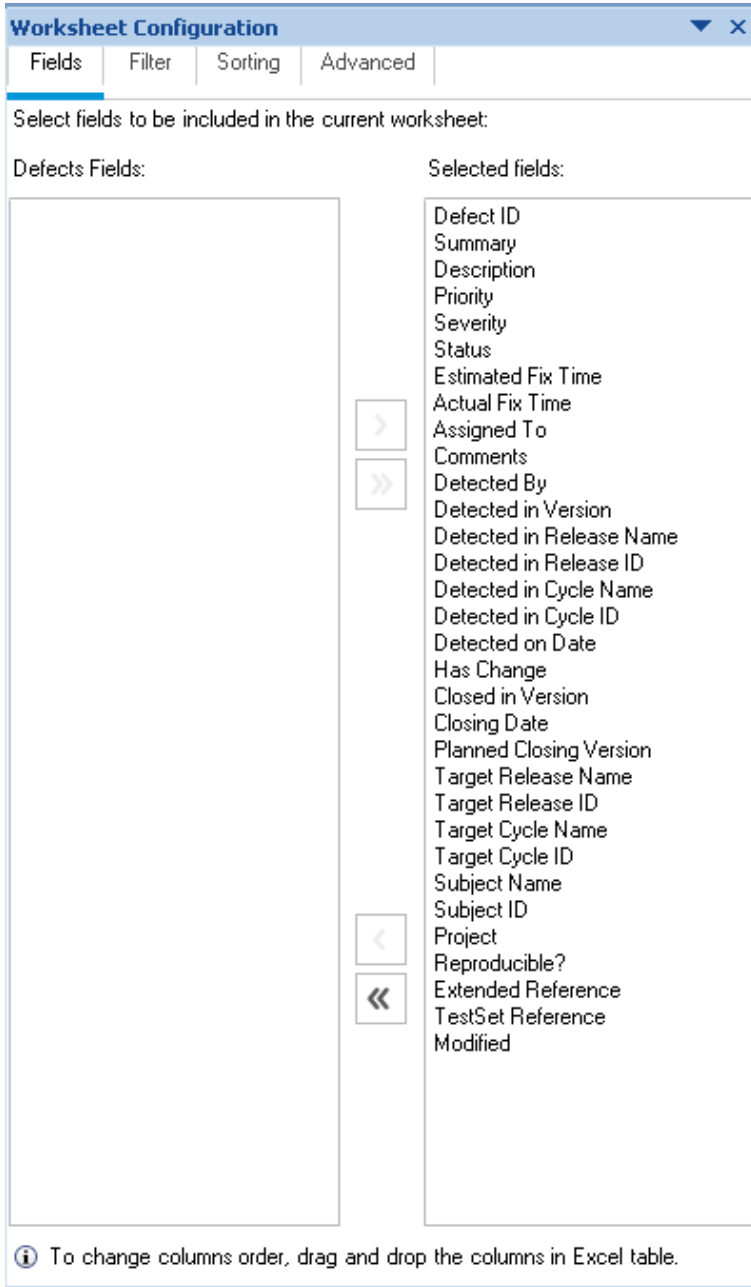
Worksheet Configuration ▼ ×

Fields | Filter | Sorting | Advanced

Select fields to be included in the current worksheet:

Defects Fields:

Selected fields:

Defect ID
Summary
Description
Priority
Severity
Status
Estimated Fix Time
Actual Fix Time
Assigned To
Comments
Detected By
Detected in Version
Detected in Release Name
Detected in Release ID
Detected in Cycle Name
Detected in Cycle ID
Detected on Date
Has Change
Closed in Version
Closing Date
Planned Closing Version
Target Release Name
Target Release ID
Target Cycle Name
Target Cycle ID
Subject Name
Subject ID
Project
Reproducible?
Extended Reference
TestSet Reference
Modified

›
»
‹
«

To change columns order, drag and drop the columns in Excel table.